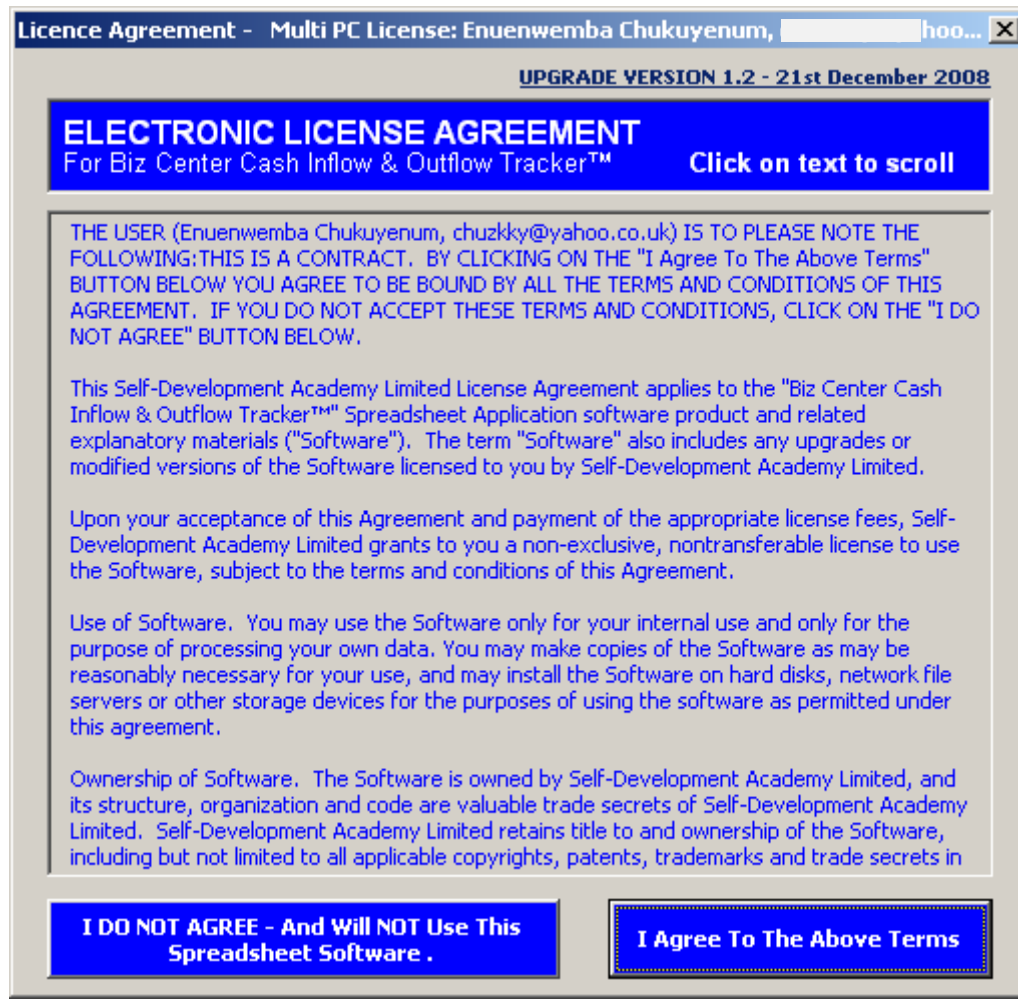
Licence Agreement - Multi PC License: Enuenwemba Chukuyenum, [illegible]hoo... X

UPGRADE VERSION 1.2 - 21st December 2008

ELECTRONIC LICENSE AGREEMENT
For Biz Center Cash Inflow & Outflow Tracker™

Click on text to scroll

THE USER (Enuenwemba Chukuyenum, chuzkky@yahoo.co.uk) IS TO PLEASE NOTE THE FOLLOWING:THIS IS A CONTRACT. BY CLICKING ON THE "I Agree To The Above Terms" BUTTON BELOW YOU AGREE TO BE BOUND BY ALL THE TERMS AND CONDITIONS OF THIS AGREEMENT. IF YOU DO NOT ACCEPT THESE TERMS AND CONDITIONS, CLICK ON THE "I DO NOT AGREE" BUTTON BELOW.

This Self-Development Academy Limited License Agreement applies to the "Biz Center Cash Inflow & Outflow Tracker™" Spreadsheet Application software product and related explanatory materials ("Software"). The term "Software" also includes any upgrades or modified versions of the Software licensed to you by Self-Development Academy Limited.

Upon your acceptance of this Agreement and payment of the appropriate license fees, Self-Development Academy Limited grants to you a non-exclusive, nontransferable license to use the Software, subject to the terms and conditions of this Agreement.

Use of Software. You may use the Software only for your internal use and only for the purpose of processing your own data. You may make copies of the Software as may be reasonably necessary for your use, and may install the Software on hard disks, network file servers or other storage devices for the purposes of using the software as permitted under this agreement.

Ownership of Software. The Software is owned by Self-Development Academy Limited, and its structure, organization and code are valuable trade secrets of Self-Development Academy Limited. Self-Development Academy Limited retains title to and ownership of the Software, including but not limited to all applicable copyrights, patents, trademarks and trade secrets in

I DO NOT AGREE - And Will NOT Use This Spreadsheet Software .

I Agree To The Above Terms